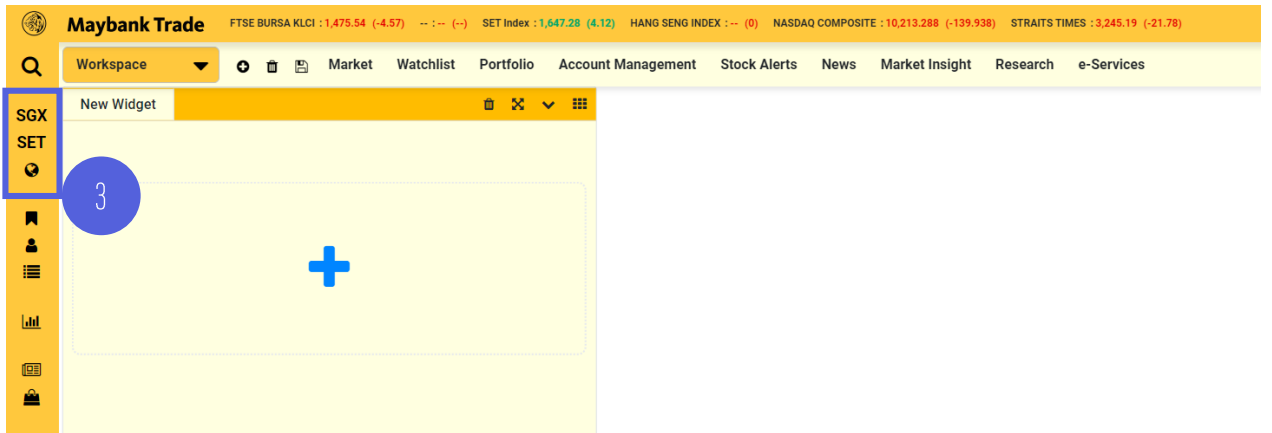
Maybank Trade FTSE BURSA KLCI : 1,475.54 (-4.57) -- : -- (--) SET Index : 1,647.28 (4.12) HANG SENG INDEX : -- (0) NASDAQ COMPOSITE : 10,213.288 (-139.938) STRAITS TIMES : 3,245.19 (-21.78)

Workspace

Market Watchlist Portfolio Account Management Stock Alerts News Market Insight Research e-Services

SGX
SET

New Widget

3